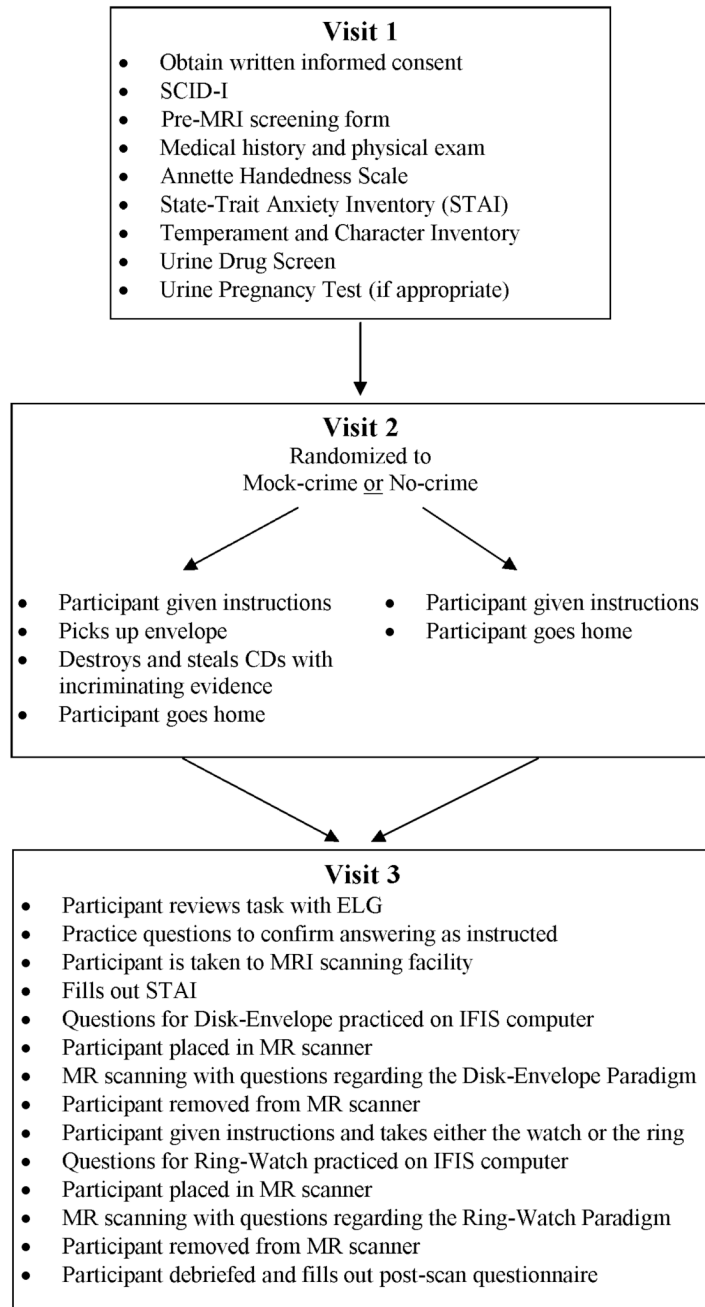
**Visit 1**

- Obtain written informed consent
- SCID-I
- Pre-MRI screening form
- Medical history and physical exam
- Annette Handedness Scale
- State-Trait Anxiety Inventory (STAI)
- Temperament and Character Inventory
- Urine Drug Screen
- Urine Pregnancy Test (if appropriate)

**Visit 2**

Randomized to
Mock-crime or No-crime

- Participant given instructions
- Picks up envelope
- Destroys and steals CDs with incriminating evidence
- Participant goes home

- Participant given instructions
- Participant goes home

**Visit 3**

- Participant reviews task with ELG
- Practice questions to confirm answering as instructed
- Participant is taken to MRI scanning facility
- Fills out STAI
- Questions for Disk-Envelope practiced on IFIS computer
- Participant placed in MR scanner
- MR scanning with questions regarding the Disk-Envelope Paradigm
- Participant removed from MR scanner
- Participant given instructions and takes either the watch or the ring
- Questions for Ring-Watch practiced on IFIS computer
- Participant placed in MR scanner
- MR scanning with questions regarding the Ring-Watch Paradigm
- Participant removed from MR scanner
- Participant debriefed and fills out post-scan questionnaire